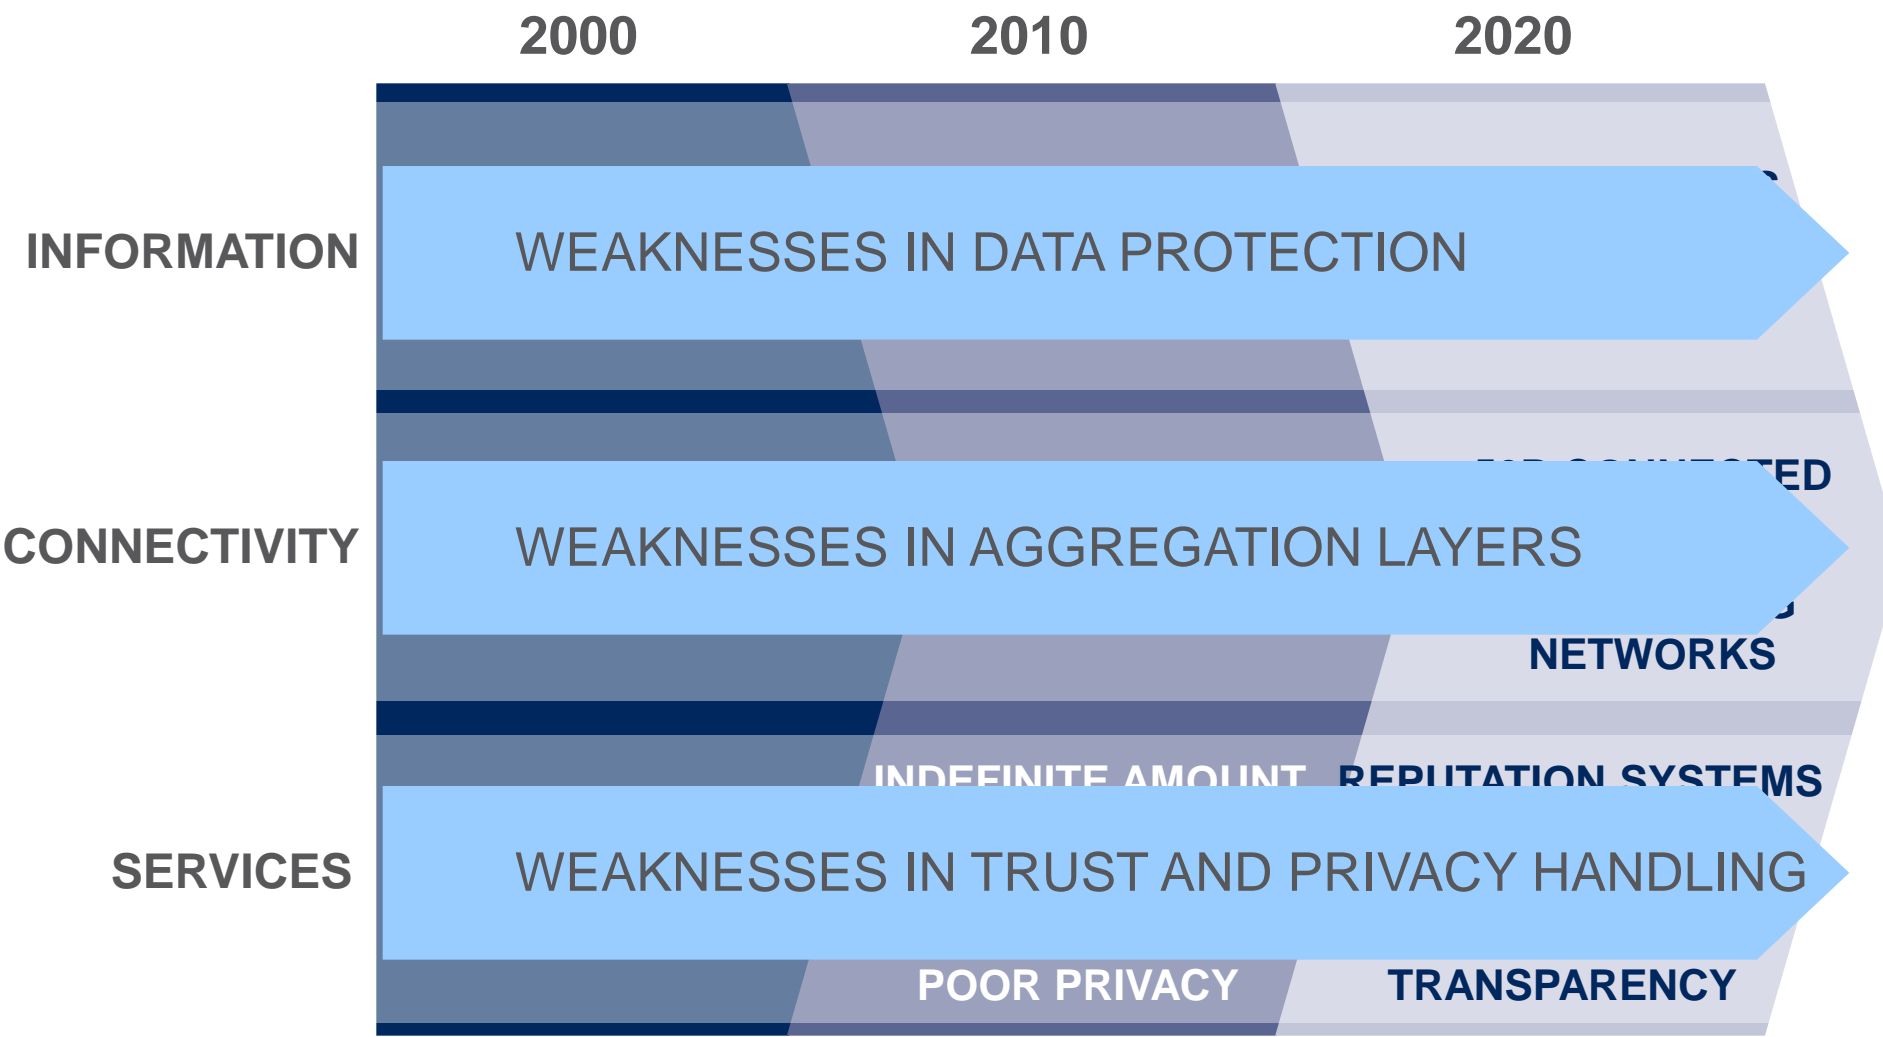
2000 2010 2020

INFORMATION

WEAKNESSES IN DATA PROTECTION

CONNECTIVITY

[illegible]ED

WEAKNESSES IN AGGREGATION LAYERS

NETWORKS

INDEFINITE AMOUNT REPUTATION SYSTEMS

SERVICES

WEAKNESSES IN TRUST AND PRIVACY HANDLING

POOR PRIVACY TRANSPARENCY